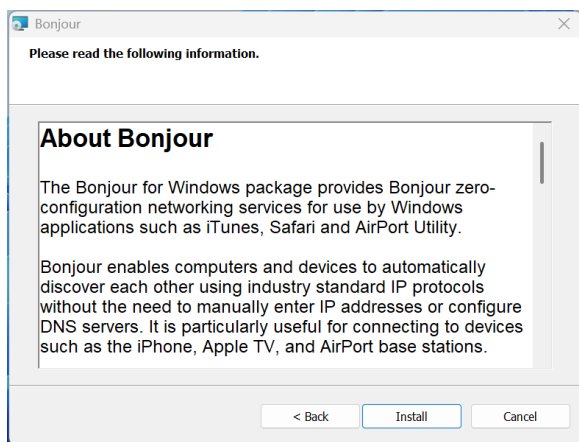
Bonjour

Please read the following information.

About Bonjour

The Bonjour for Windows package provides Bonjour zero-configuration networking services for use by Windows applications such as iTunes, Safari and AirPort Utility.

Bonjour enables computers and devices to automatically discover each other using industry standard IP protocols without the need to manually enter IP addresses or configure DNS servers. It is particularly useful for connecting to devices such as the iPhone, Apple TV, and AirPort base stations.

< Back
Install
Cancel